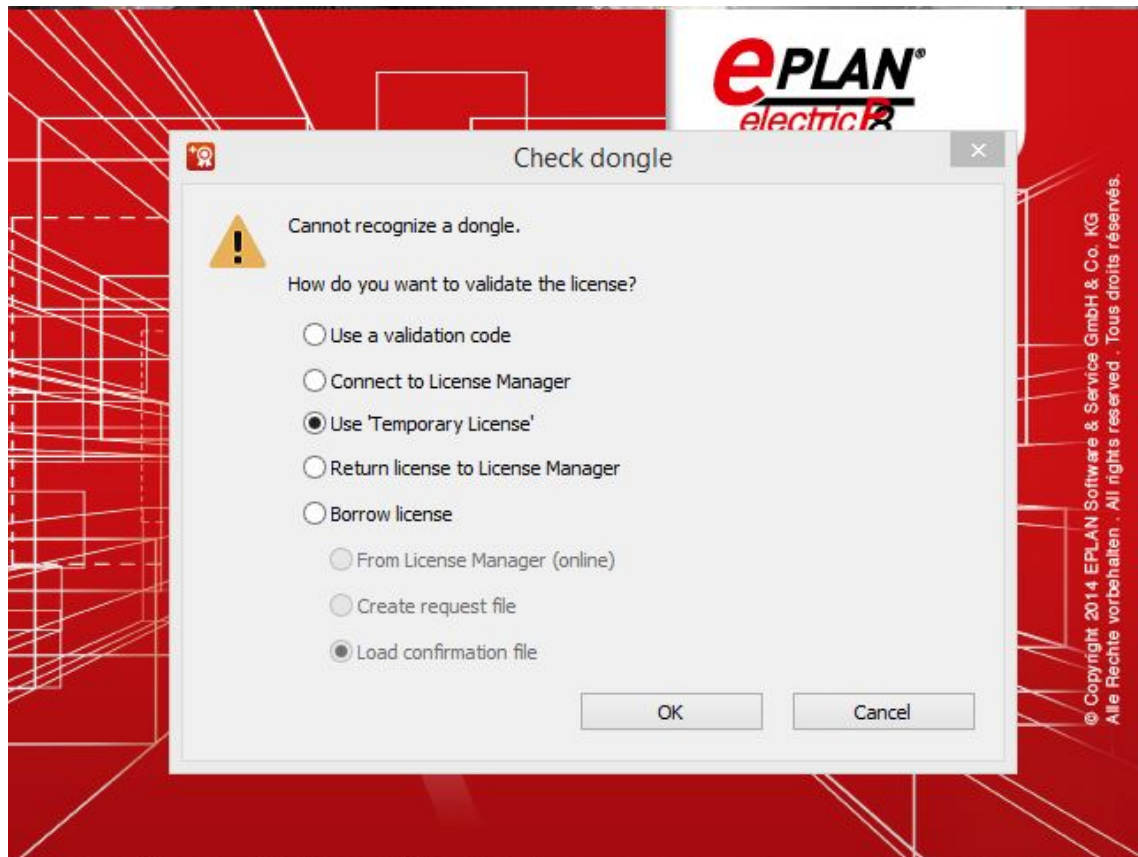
ePLAN®
electricP8

Check dongle

×

Cannot recognize a dongle.

How do you want to validate the license?

Use a validation code

Connect to License Manager

Use 'Temporary License'

Return license to License Manager

Borrow license

From License Manager (online)

Create request file

Load confirmation file

OK

Cancel

© Copyright 2014 EPLAN Software & Service GmbH & Co. KG
Alle Rechte vorbehalten . All rights reserved . Tous droits réservés.